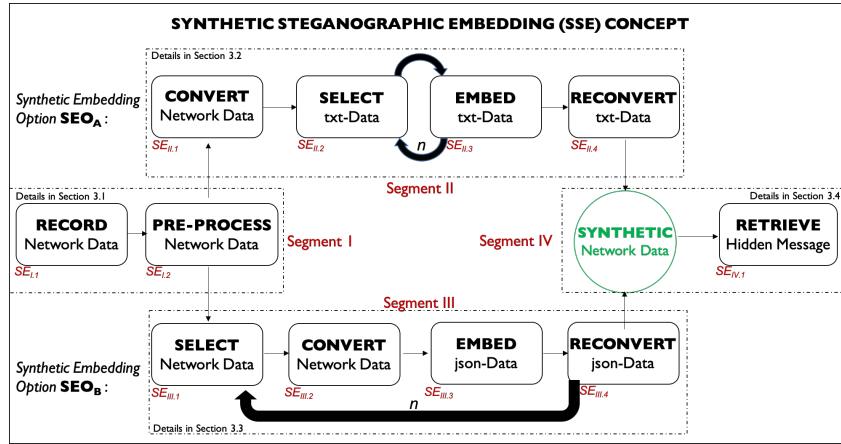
SYNTHETIC STEGANOGRAPHIC EMBEDDING (SSE) CONCEPT

Details in Section 3.2

Synthetic Embedding Option $\textbf{SEO}_\textbf{A}$ :

CONVERT Network Data $SE_{II.1}$

SELECT txt-Data $SE_{II.2}$

EMBED txt-Data $SE_{II.3}$

$n$

RECONVERT txt-Data $SE_{II.4}$

Segment II

Details in Section 3.1

RECORD Network Data $SE_{I.1}$

PRE-PROCESS Network Data $SE_{I.2}$

Segment I

Segment IV

SYNTHETIC Network Data

Details in Section 3.4

RETRIEVE Hidden Message $SE_{IV.1}$

Segment III

Synthetic Embedding Option $\textbf{SEO}_\textbf{B}$ :

SELECT Network Data $SE_{III.1}$

CONVERT Network Data $SE_{III.2}$

EMBED json-Data $SE_{III.3}$

RECONVERT json-Data $SE_{III.4}$

$n$

Details in Section 3.3